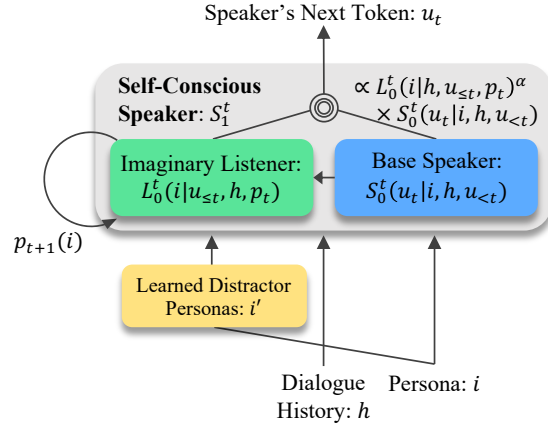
Speaker's Next Token: $u_t$

Self-Conscious Speaker: $S_1^t$

$\propto L_0^t(i|h, u_{\leq t}, p_t)^\alpha$
$\times S_0^t(u_t|i, h, u_{<t})$

Imaginary Listener: $L_0^t(i|u_{\leq t}, h, p_t)$

Base Speaker: $S_0^t(u_t|i, h, u_{<t})$

$p_{t+1}(i)$

Learned Distractor Personas: $i'$

Dialogue History: $h$

Persona: $i$